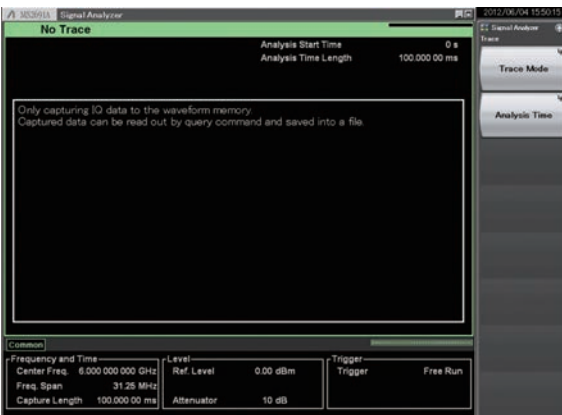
MS2691A Signal Analyzer

2012/06/04 15:50:15

No Trace

Analysis Start Time 0 s
Analysis Time Length 100.000 00 ms

Signal Analyzer
Trace

Trace Mode

Analysis Time

Only capturing IQ data to the waveform memory.
Captured data can be read out by query command and saved into a file.

Common

Frequency and Time
Center Freq. 6.000 000 000 GHz
Freq. Span 31.25 MHz
Capture Length 100.000 00 ms

Level
Ref. Level 0.00 dBm
Attenuator 10 dB

Trigger
Trigger Free Run